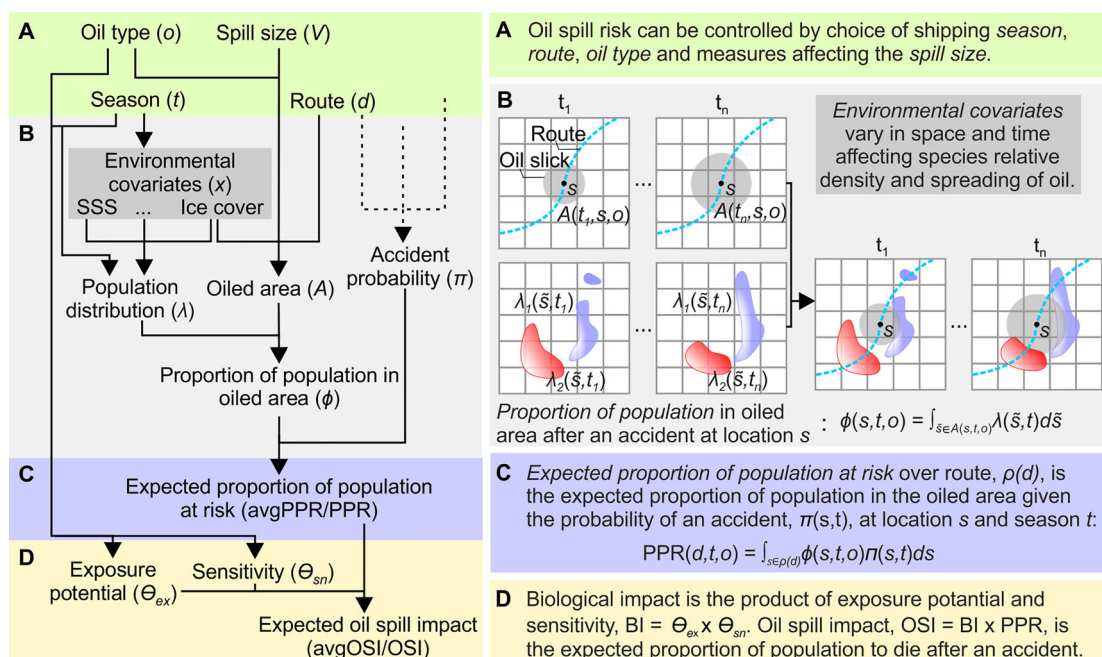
A Oil type ($o$) Spill size ($V$)

Season ($t$) Route ($d$)

B

Environmental covariates ($x$)

SSS ... Ice cover

Accident probability ($\pi$)

Population distribution ($\lambda$)

Oiled area ($A$)

Proportion of population in oiled area ($\phi$)

C Expected proportion of population at risk (avgPPR/PPR)

D Exposure potential ($\Theta_{ex}$) Sensitivity ($\Theta_{sn}$)

Expected oil spill impact (avgOSI/OSI)

A Oil spill risk can be controlled by choice of shipping *season*, *route*, *oil type* and measures affecting the *spill size.*

B $t_1$ $t_n$

Route

Oil slick

$s$ $s$

$A(t_1,s,o)$ ... $A(t_n,s,o)$

*Environmental covariates* vary in space and time affecting species relative density and spreading of oil.

$t_1$ $t_n$

$\lambda_1(\tilde{s},t_1)$ $\lambda_1(\tilde{s},t_n)$

$\lambda_2(\tilde{s},t_1)$ ... $\lambda_2(\tilde{s},t_n)$

$s$ ... $s$

*Proportion of population* in oiled area after an accident at location $s$ : $\phi(s,t,o) = \int_{\tilde{s}\in A(s,t,o)}\lambda(\tilde{s},t)d\tilde{s}$

C *Expected proportion of population at risk* over route, *ρ(d)*, is the expected proportion of population in the oiled area given the probability of an accident, *π*(s,t), at location *s* and season *t*:

$\text{PPR}(d,t,o) = \int_{s\in\rho(d)}\phi(s,t,o)\pi(s,t)ds$

D Biological impact is the product of exposure potential and sensitivity, BI = $\Theta_{ex}$ x $\Theta_{sn}$. Oil spill impact, OSI = BI x PPR, is the expected proportion of population to die after an accident.